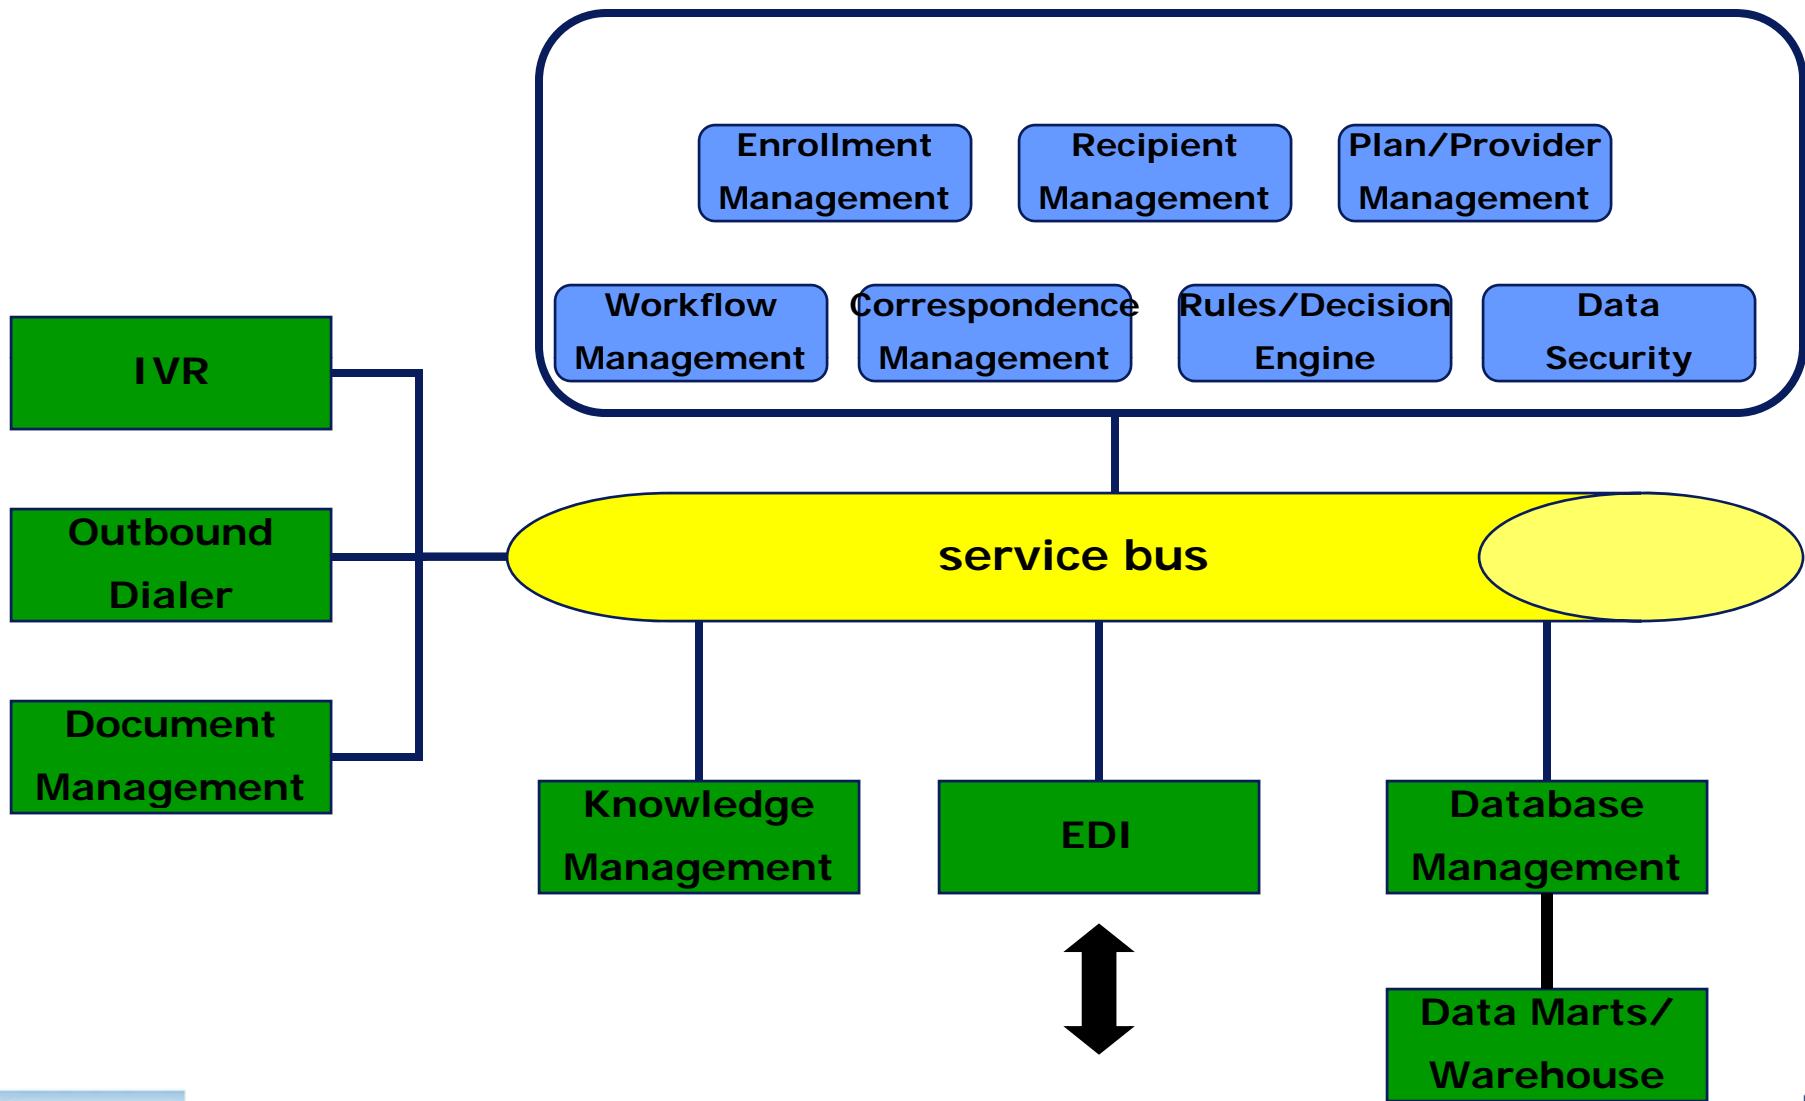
Enrollment Management

Recipient Management

Plan/Provider Management

Workflow Management

Correspondence Management

Rules/Decision Engine

Data Security

IVR

Outbound Dialer

Document Management

service bus

Knowledge Management

EDI

Database Management

Data Marts/ Warehouse